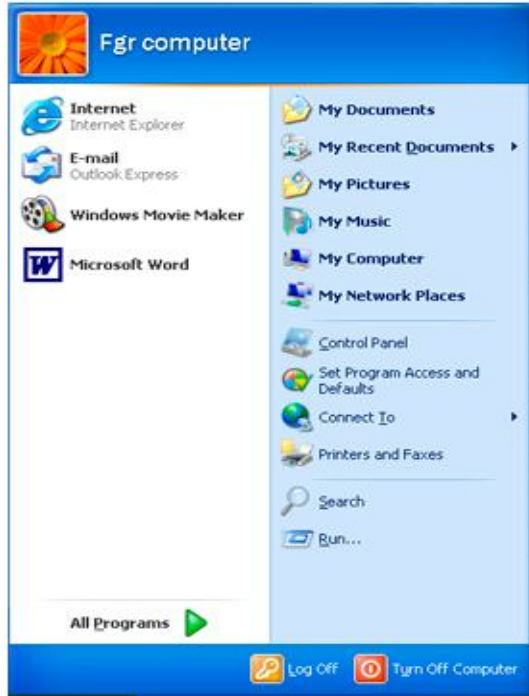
Fgr computer

Internet
Internet Explorer

E-mail
Outlook Express

Windows Movie Maker

Microsoft Word

All Programs

My Documents

My Recent Documents

My Pictures

My Music

My Computer

My Network Places

Control Panel

Set Program Access and Defaults

Connect To

Printers and Faxes

Search

Run...

Log Off

Turn Off Computer